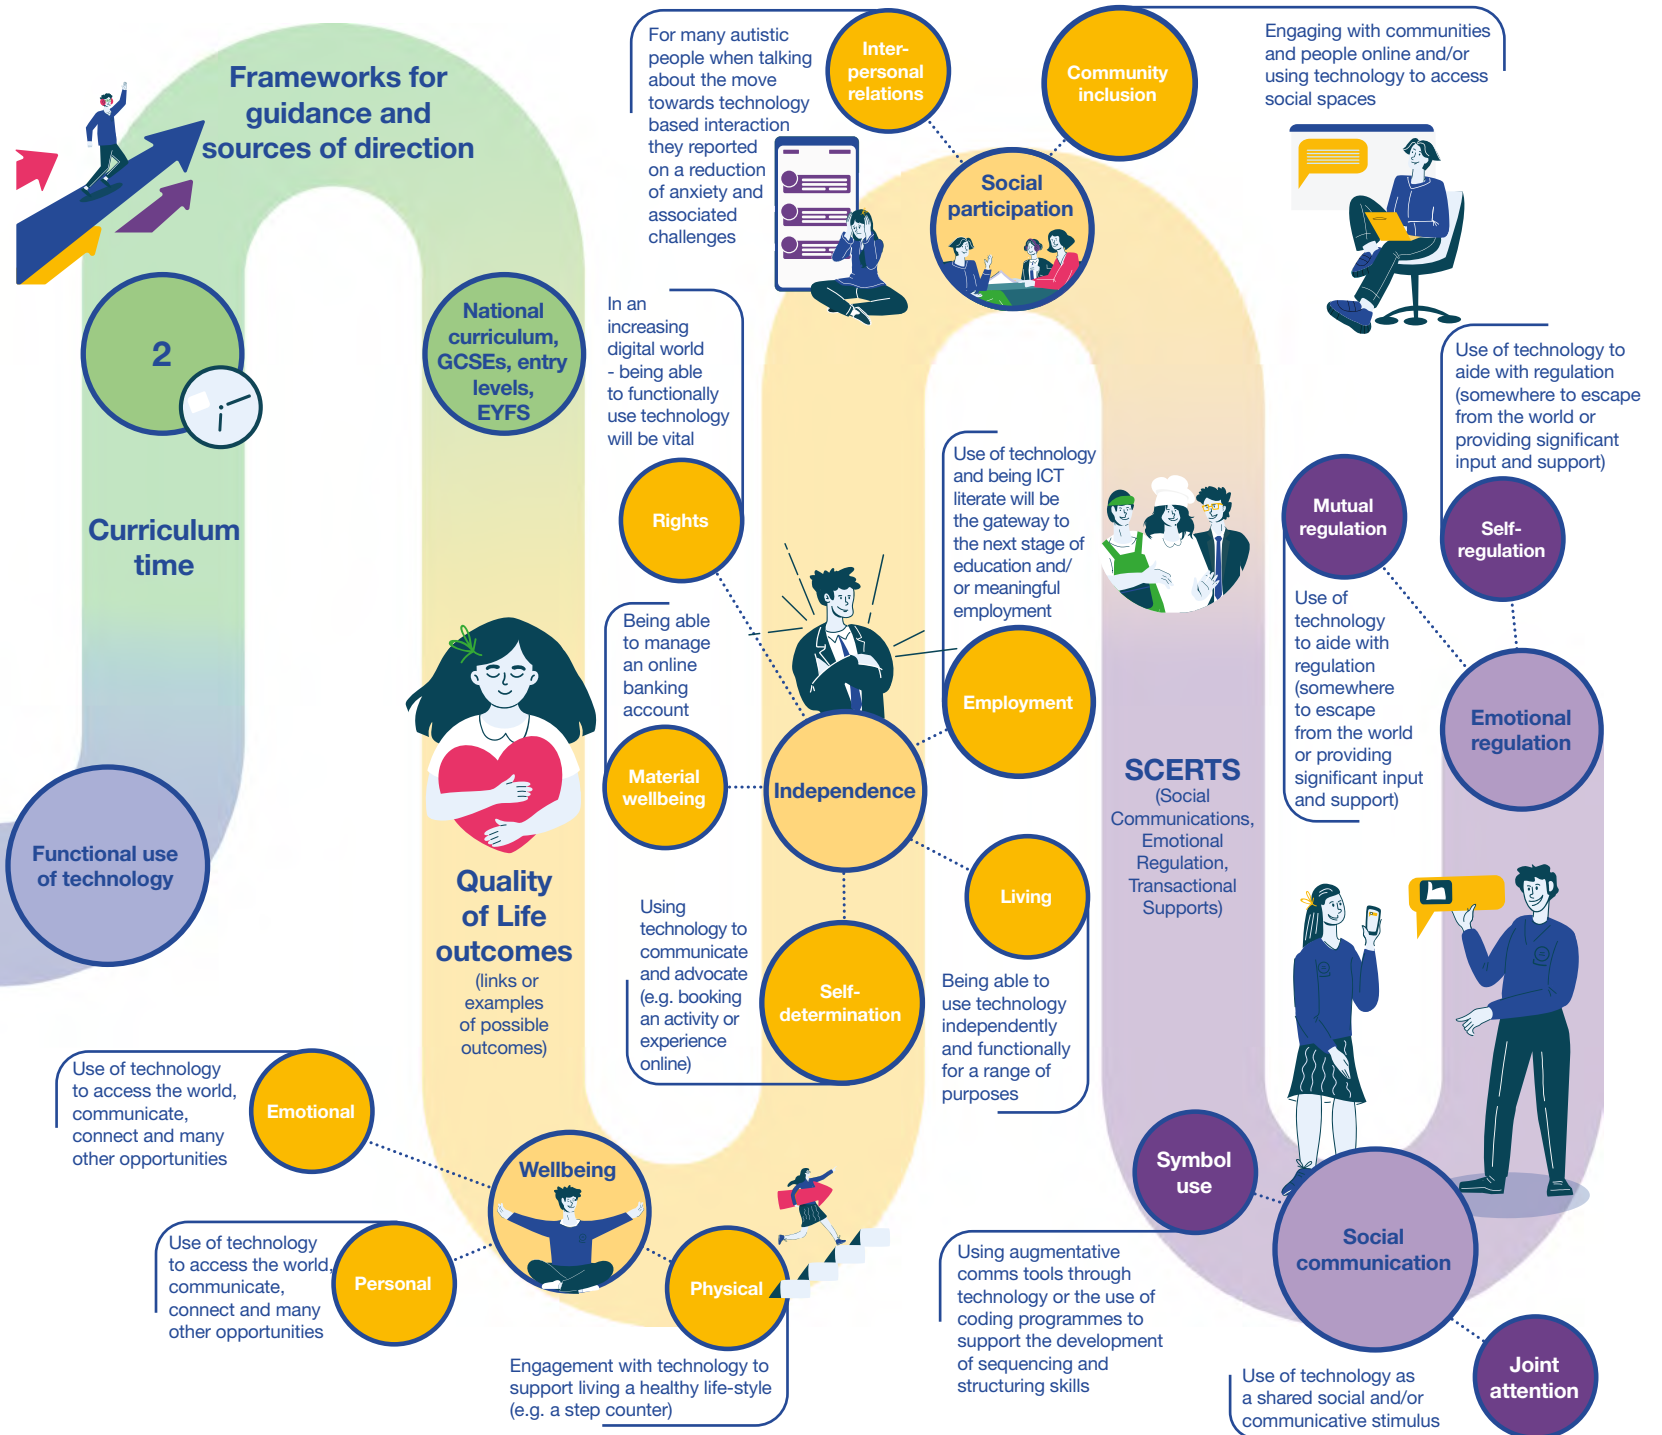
Frameworks for guidance and sources of direction

2

Curriculum time

Functional use of technology

National curriculum, GCSEs, entry levels, EYFS

Quality of Life outcomes
(links or examples of possible outcomes)

For many autistic people when talking about the move towards technology based interaction they reported on a reduction of anxiety and associated challenges

Inter-personal relations

Community inclusion

Engaging with communities and people online and/or using technology to access social spaces

Social participation

In an increasing digital world - being able to functionally use technology will be vital

Rights

Use of technology and being ICT literate will be the gateway to the next stage of education and/or meaningful employment

Employment

Being able to manage an online banking account

Material wellbeing

Independence

Living

Using technology to communicate and advocate (e.g. booking an activity or experience online)

Self-determination

Being able to use technology independently and functionally for a range of purposes

Use of technology to aide with regulation (somewhere to escape from the world or providing significant input and support)

Mutual regulation

Self-regulation

Use of technology to aide with regulation (somewhere to escape from the world or providing significant input and support)

Emotional regulation

SCERTS
(Social Communications, Emotional Regulation, Transactional Supports)

Use of technology to access the world, communicate, connect and many other opportunities

Emotional

Wellbeing

Use of technology to access the world, communicate, connect and many other opportunities

Personal

Physical

Engagement with technology to support living a healthy life-style (e.g. a step counter)

Using augmentative comms tools through technology or the use of coding programmes to support the development of sequencing and structuring skills

Symbol use

Social communication

Use of technology as a shared social and/or communicative stimulus

Joint attention